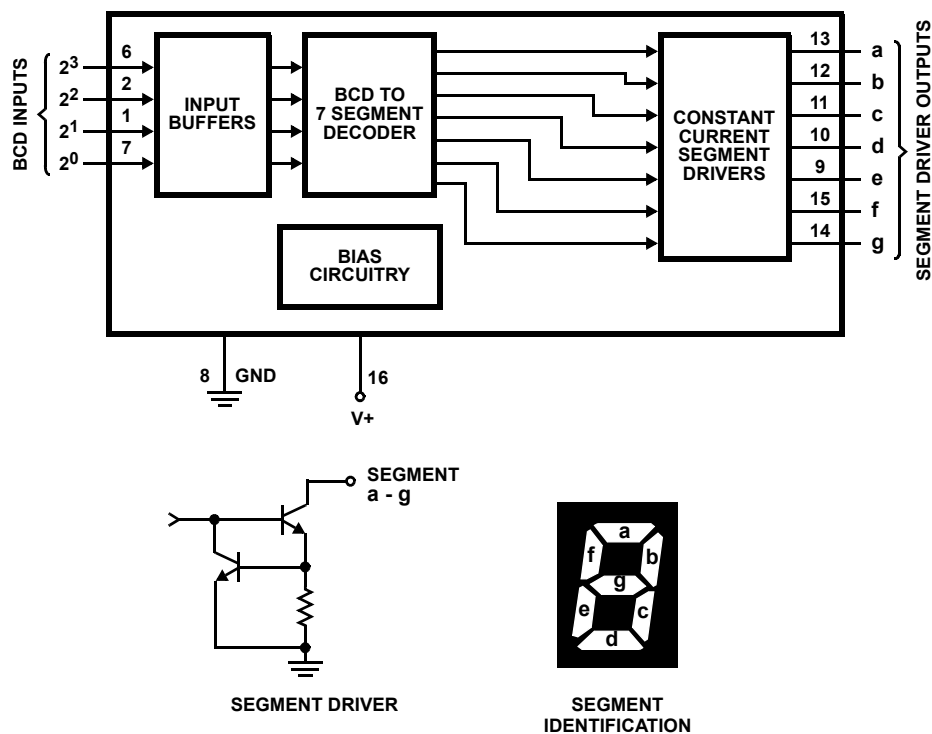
BCD INPUTS

$2^3$ 6
$2^2$ 2
$2^1$ 1
$2^0$ 7

INPUT BUFFERS

BCD TO 7 SEGMENT DECODER

CONSTANT CURRENT SEGMENT DRIVERS

13 a
12 b
11 c
10 d
9 e
15 f
14 g

SEGMENT DRIVER OUTPUTS

BIAS CIRCUITRY

8 GND

16 V+

SEGMENT a - g

SEGMENT DRIVER

a
f
b
g
e
c
d

SEGMENT IDENTIFICATION